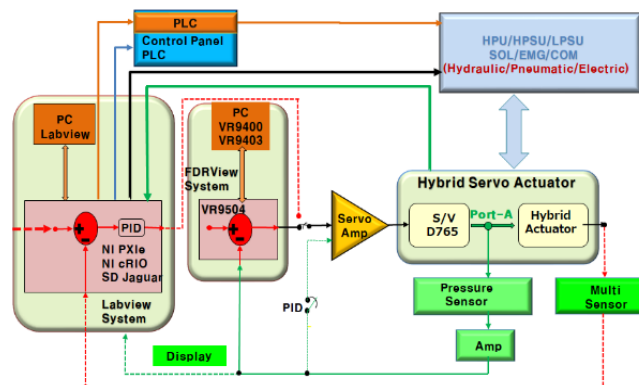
PLC

Control Panel PLC

HPU/HPSU/LPSU SOL/EMG/COM (Hydraulic/Pneumatic/Electric)

PC Labview

PID

NI PXIe NI cRIO SD Jaguar

Labview System

PC VR9400 VR9403

FDRView System

VR9504

Servo Amp

Hybrid Servo Actuator

S/V D765

Port-A

Hybrid Actuator

PID

Pressure Sensor

Amp

Multi Sensor

Display